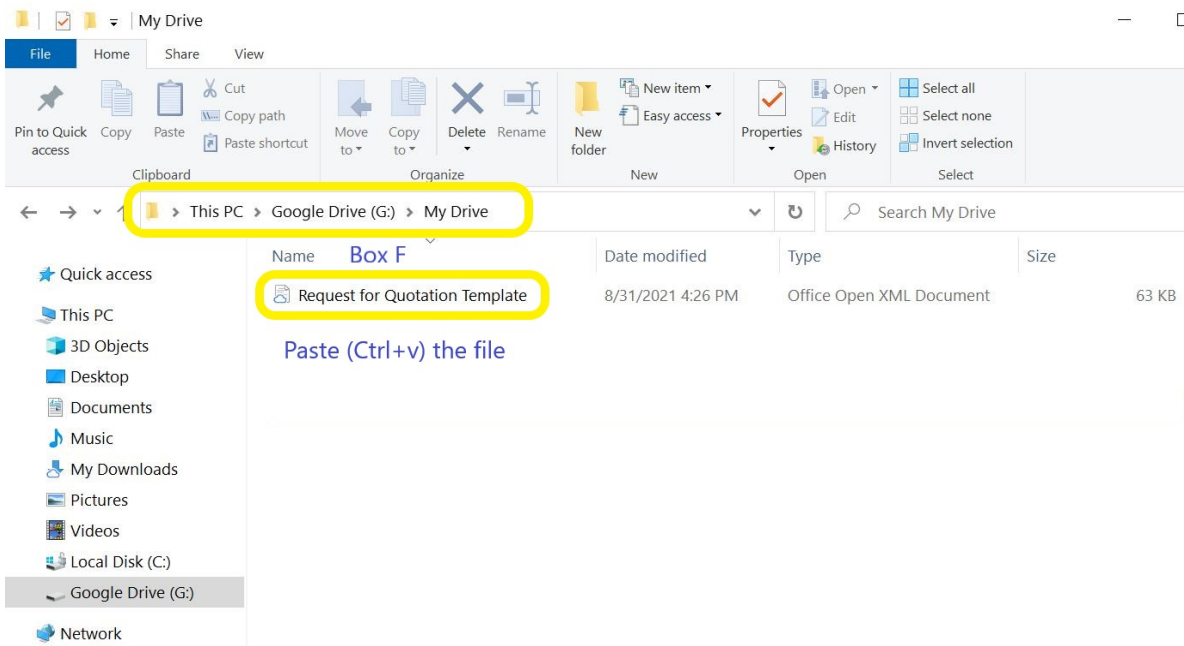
My Drive

File Home Share View

Pin to Quick access Copy Paste Cut Copy path Paste shortcut
Clipboard

Move to Copy to Delete Rename
Organize

New folder New item Easy access
New

Properties Open Edit History
Open

Select all Select none Invert selection
Select

This PC > Google Drive (G:) > My Drive

Search My Drive

| Name | Date modified | Type | Size |
|---|---|---|---|
| Request for Quotation Template | 8/31/2021 4:26 PM | Office Open XML Document | 63 KB |

Box F

Paste (Ctrl+v) the file

Quick access
This PC
3D Objects
Desktop
Documents
Music
My Downloads
Pictures
Videos
Local Disk (C:)
Google Drive (G:)
Network